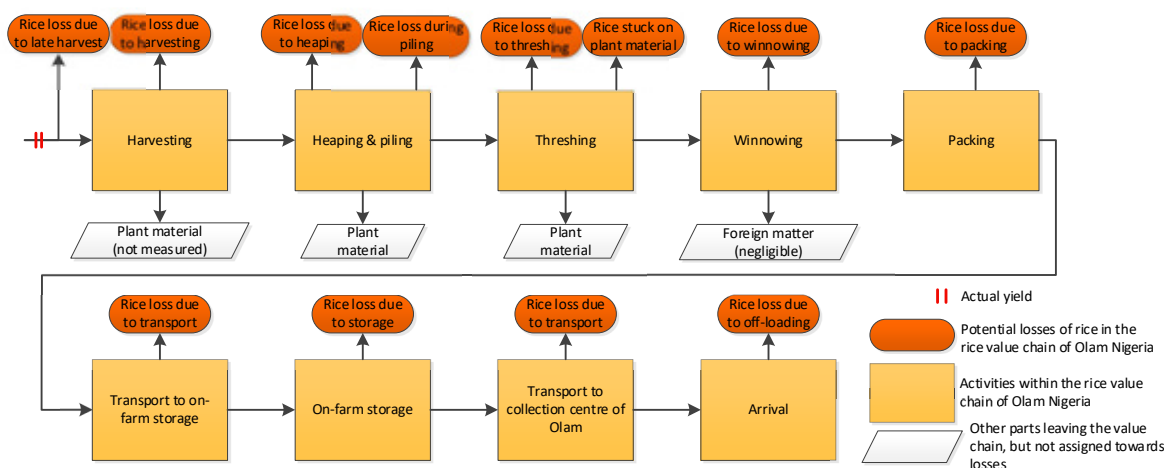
Rice loss due to late harvest

Rice loss due to harvesting

Rice loss due to heaping

Rice loss during piling

Rice loss due to threshing

Rice stuck on plant material

Rice loss due to winnowing

Rice loss due to packing

Harvesting

Heaping & piling

Threshing

Winnowing

Packing

Plant material (not measured)

Plant material

Plant material

Foreign matter (negligible)

Rice loss due to transport

Rice loss due to storage

Rice loss due to transport

Rice loss due to off-loading

Transport to on-farm storage

On-farm storage

Transport to collection centre of Olam

Arrival

Actual yield

Potential losses of rice in the rice value chain of Olam Nigeria

Activities within the rice value chain of Olam Nigeria

Other parts leaving the value chain, but not assigned towards losses